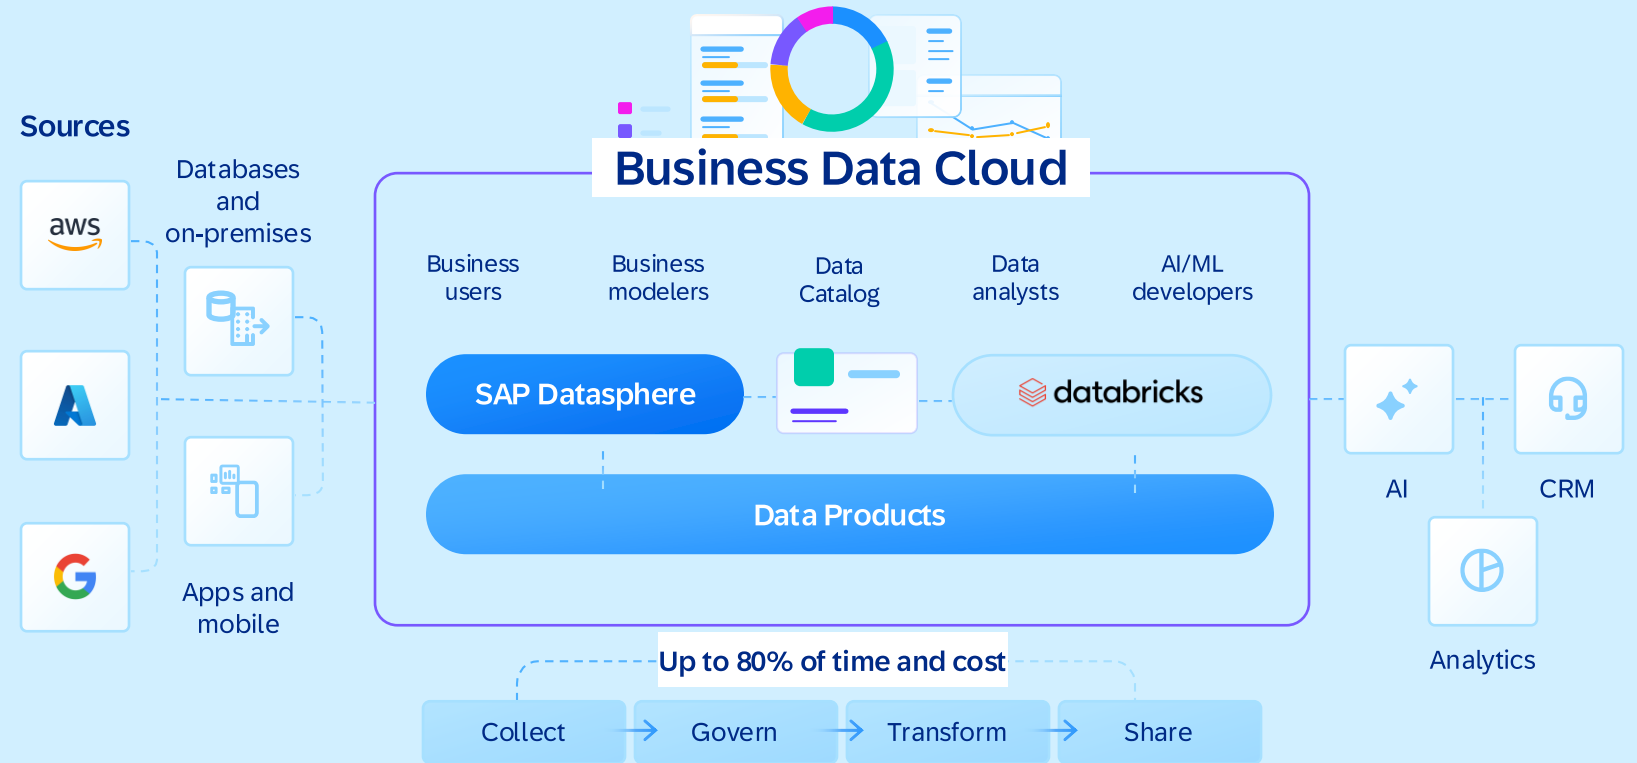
Sources

aws

Databases and on-premises

Apps and mobile

Business Data Cloud

Business users

Business modelers

Data Catalog

Data analysts

AI/ML developers

SAP Datasphere

databricks

Data Products

AI

CRM

Analytics

Up to 80% of time and cost

Collect

Govern

Transform

Share